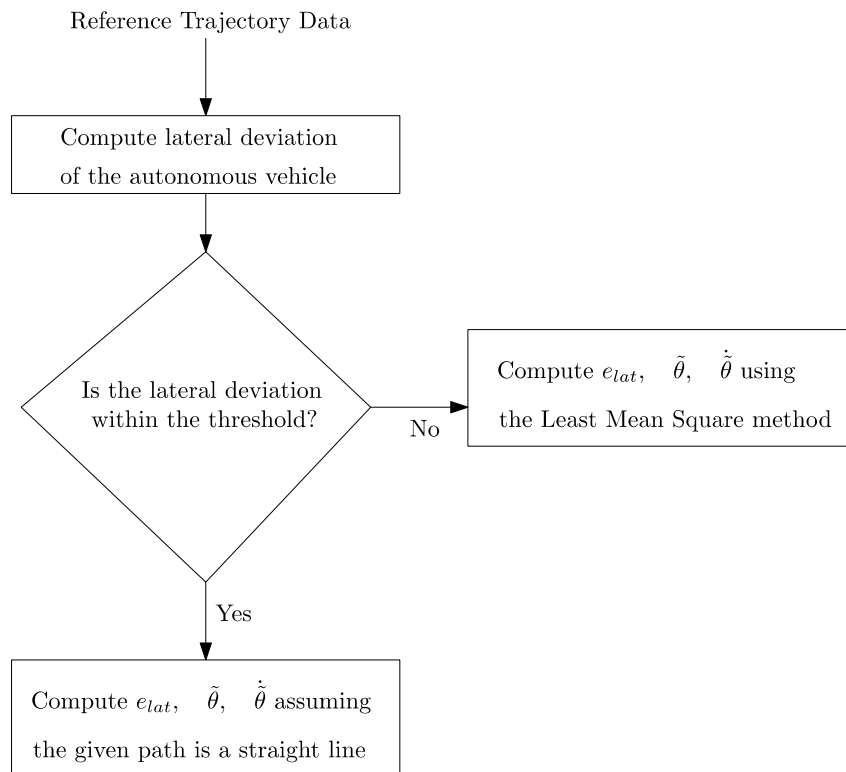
Reference Trajectory Data

Compute lateral deviation of the autonomous vehicle

Is the lateral deviation within the threshold?

No

Compute $e_{lat}$, $\tilde{\theta}$, $\dot{\tilde{\theta}}$ using the Least Mean Square method

Yes

Compute $e_{lat}$, $\tilde{\theta}$, $\dot{\tilde{\theta}}$ assuming the given path is a straight line